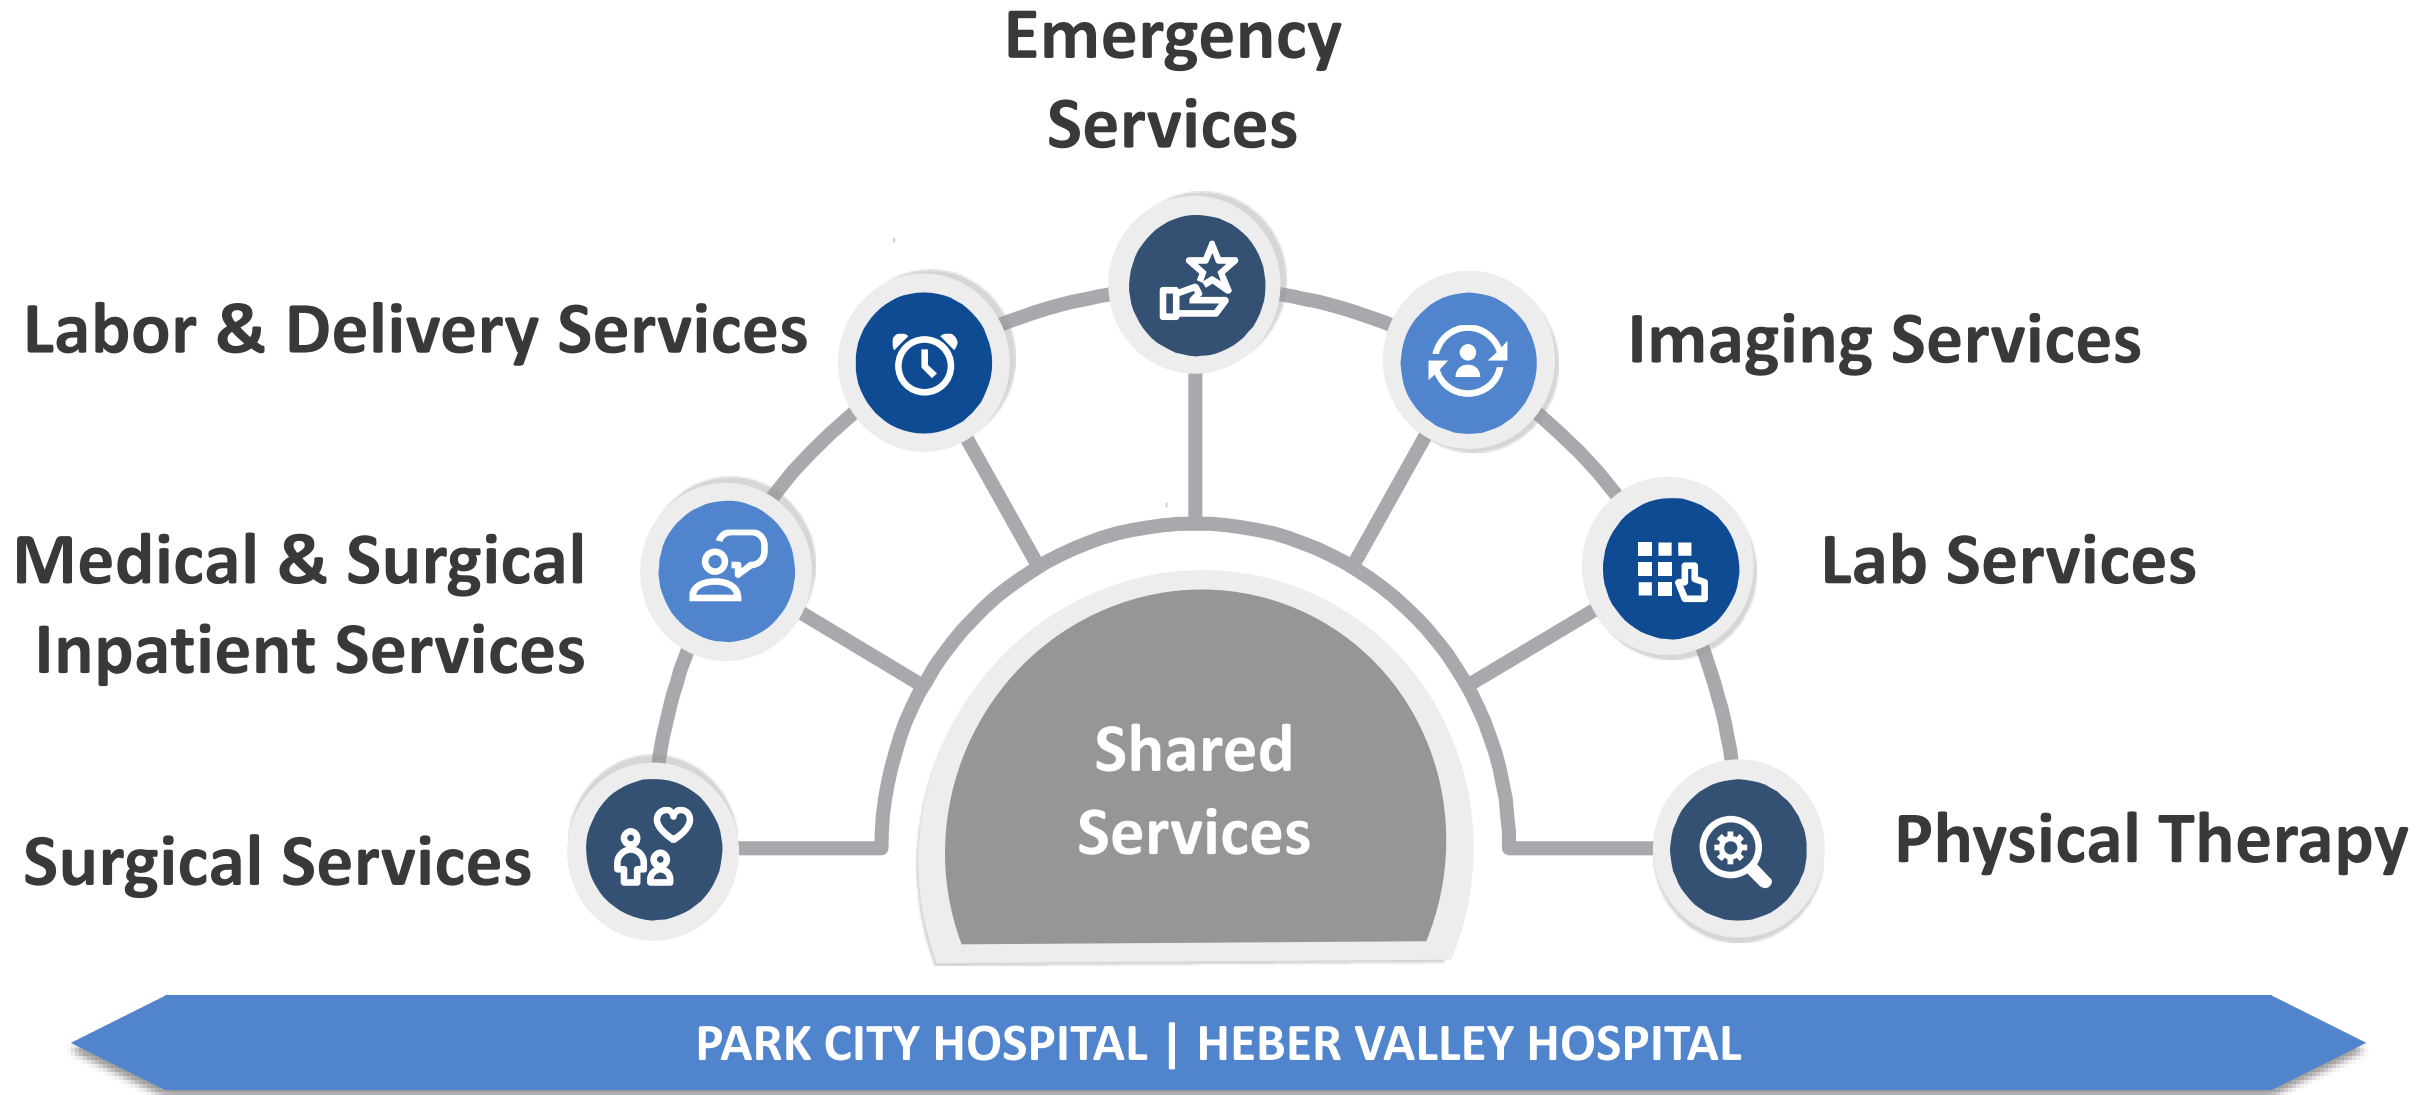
Emergency Services

Labor & Delivery Services

Imaging Services

Medical & Surgical Inpatient Services

Lab Services

Surgical Services

Shared Services

Physical Therapy

PARK CITY HOSPITAL | HEBER VALLEY HOSPITAL